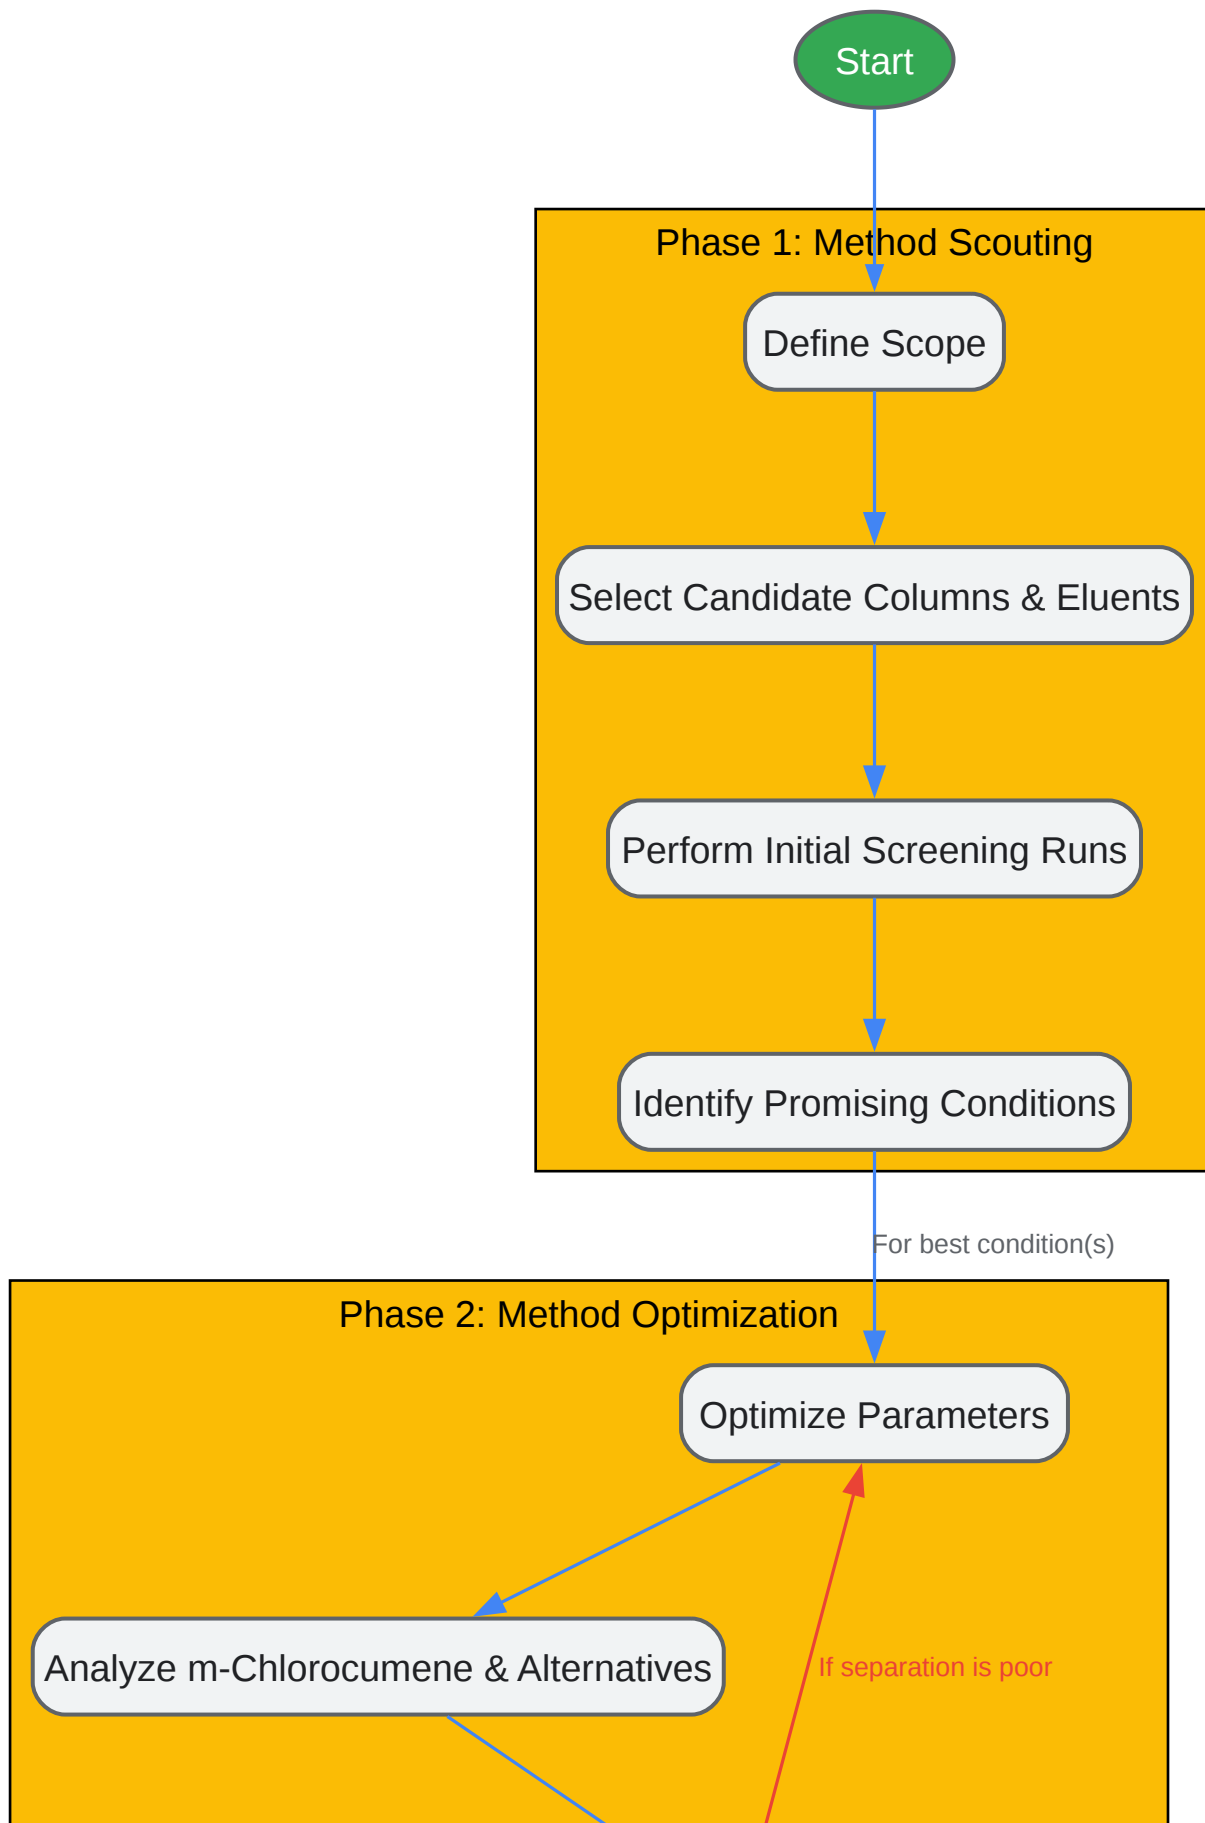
Start

Phase 1: Method Scouting

Define Scope

Select Candidate Columns & Eluents

Perform Initial Screening Runs

Identify Promising Conditions

For best condition(s)

Phase 2: Method Optimization

Optimize Parameters

Analyze m-Chlorocumene & Alternatives

If separation is poor